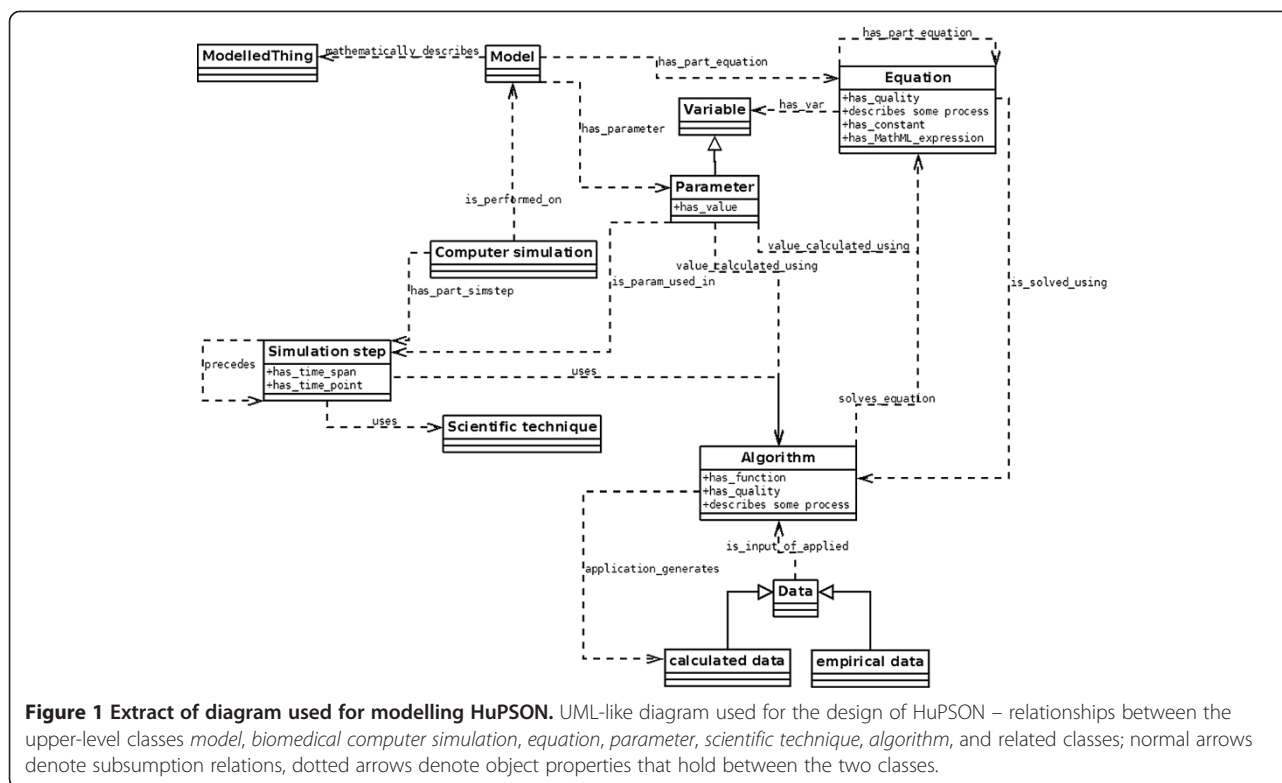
has_part_equation

ModelledThing

mathematically_describes

Model

has_part_equation

Equation
+has_quality
+describes some process
+has_constant
+has_MathML_expression

Variable

has_var

has_parameter

Parameter
+has_value

is_performed_on

Computer simulation

value_calculated_using

value_calculated_using

has_part_simstep

is_param_used_in

is_solved_using

precedes

Simulation step
+has_time_span
+has_time_point

uses

solves_equation

uses

Scientific technique

Algorithm
+has_function
+has_quality
+describes some process

is_input_of_applied

application_generates

Data

calculated data

empirical data

**Figure 1 Extract of diagram used for modelling HuPSON.** UML-like diagram used for the design of HuPSON – relationships between the upper-level classes *model*, *biomedical computer simulation*, *equation*, *parameter*, *scientific technique*, *algorithm*, and related classes; normal arrows denote subsumption relations, dotted arrows denote object properties that hold between the two classes.